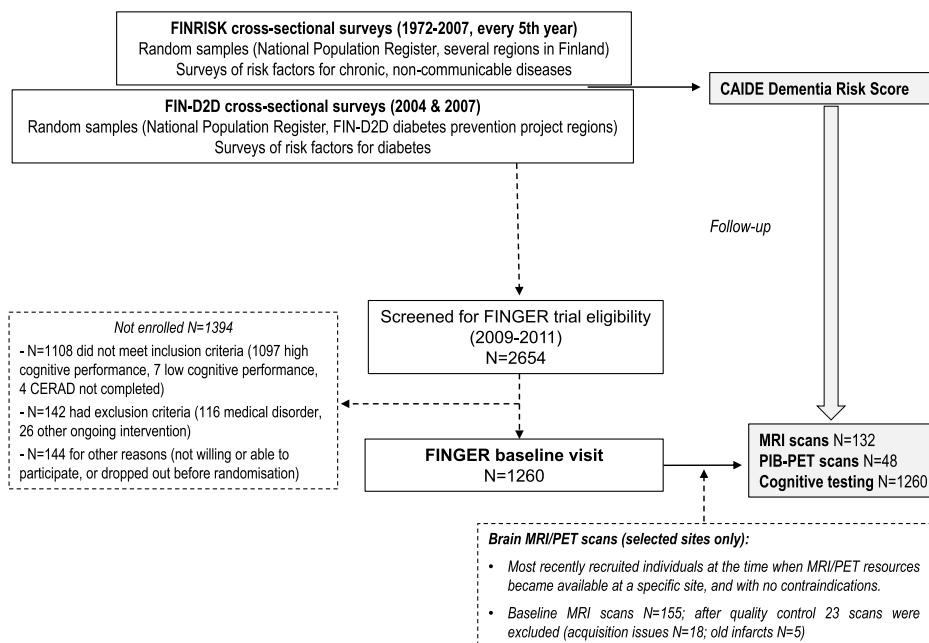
FINRISK cross-sectional surveys (1972-2007, every 5th year)
Random samples (National Population Register, several regions in Finland)
Surveys of risk factors for chronic, non-communicable diseases

FIN-D2D cross-sectional surveys (2004 & 2007)
Random samples (National Population Register, FIN-D2D diabetes prevention project regions)
Surveys of risk factors for diabetes

CAIDE Dementia Risk Score

Follow-up

Not enrolled N=1394
- N=1108 did not meet inclusion criteria (1097 high cognitive performance, 7 low cognitive performance, 4 CERAD not completed)
- N=142 had exclusion criteria (116 medical disorder, 26 other ongoing intervention)
- N=144 for other reasons (not willing or able to participate, or dropped out before randomisation)

Screened for FINGER trial eligibility (2009-2011)
N=2654

FINGER baseline visit
N=1260

MRI scans N=132
PIB-PET scans N=48
Cognitive testing N=1260

Brain MRI/PET scans (selected sites only):
• Most recently recruited individuals at the time when MRI/PET resources became available at a specific site, and with no contraindications.
• Baseline MRI scans N=155; after quality control 23 scans were excluded (acquisition issues N=18; old infarcts N=5)